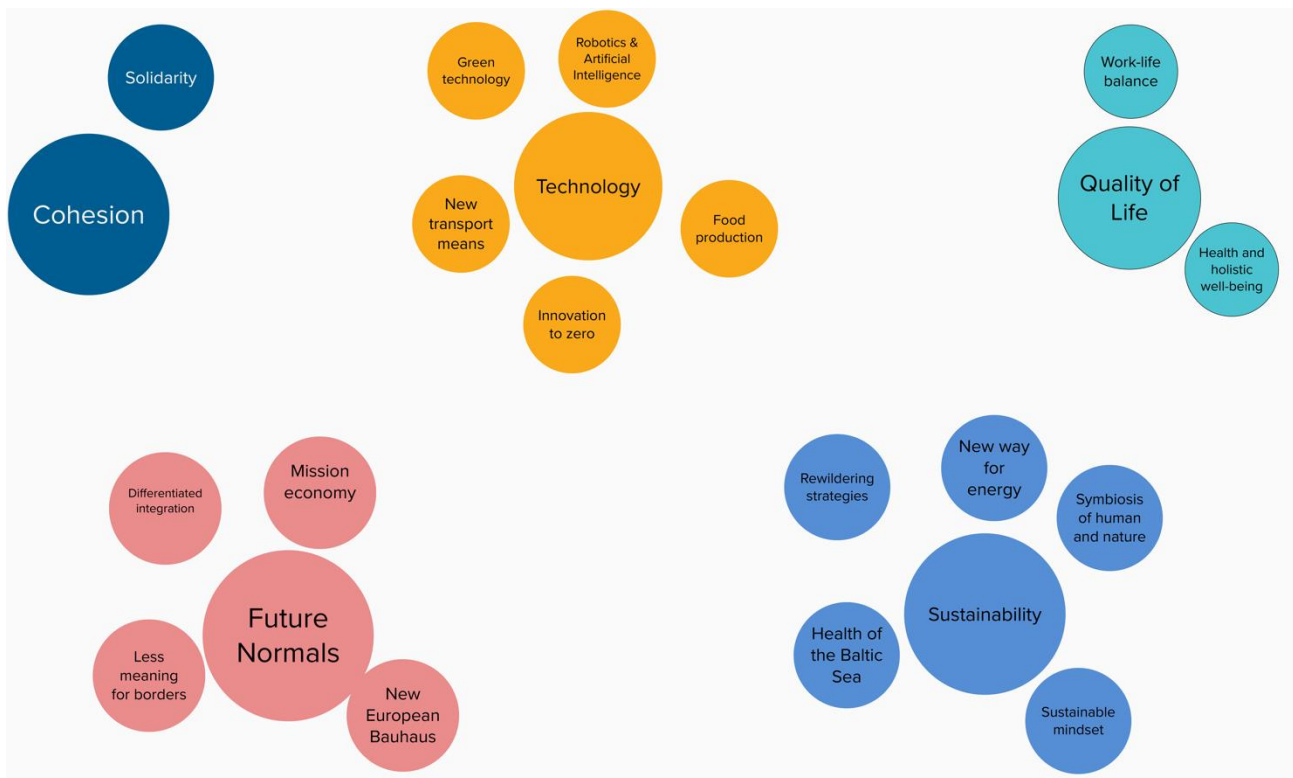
Solidarity

Cohesion

Green technology

Robotics & Artificial Intelligence

Technology

New transport means

Food production

Innovation to zero

Work-life balance

Quality of Life

Health and holistic well-being

Differentiated integration

Mission economy

Future Normals

Less meaning for borders

New European Bauhaus

Rewildering strategies

New way for energy

Symbiosis of human and nature

Sustainability

Health of the Baltic Sea

Sustainable mindset